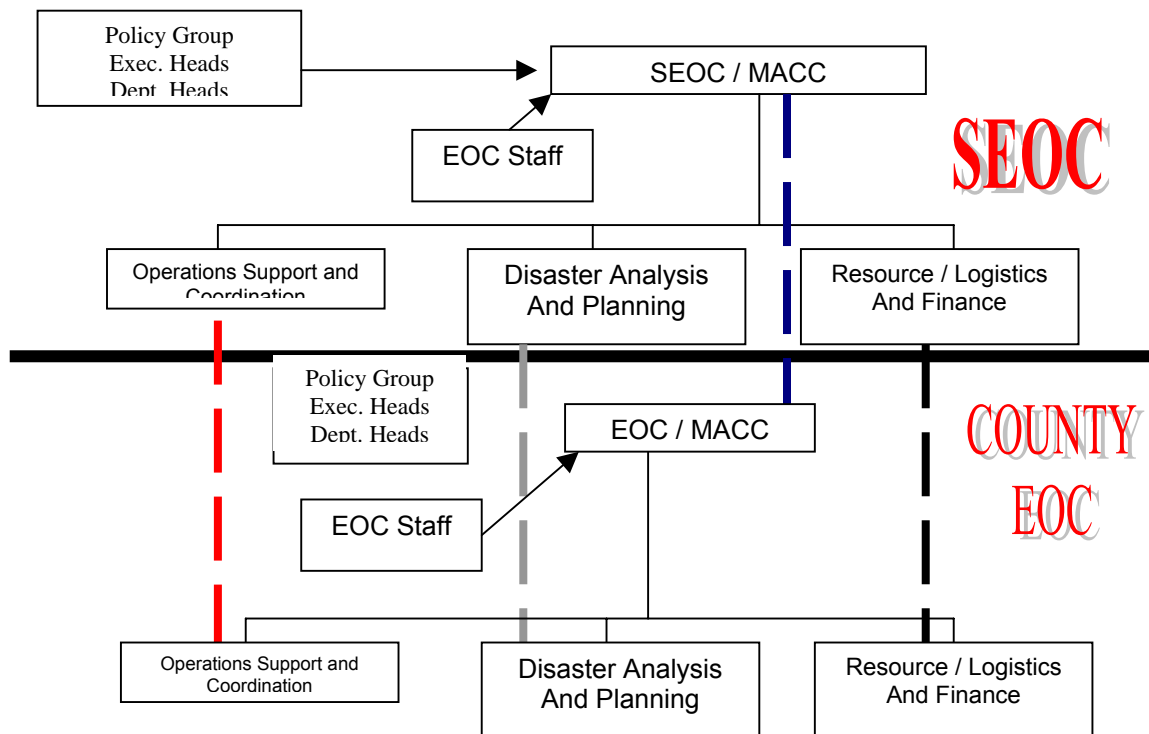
Policy Group
Exec. Heads
Dept. Heads

SEOC / MACC

EOC Staff

SEOC

Operations Support and Coordination

Disaster Analysis And Planning

Resource / Logistics And Finance

Policy Group
Exec. Heads
Dept. Heads

EOC / MACC

COUNTY EOC

EOC Staff

Operations Support and Coordination

Disaster Analysis And Planning

Resource / Logistics And Finance